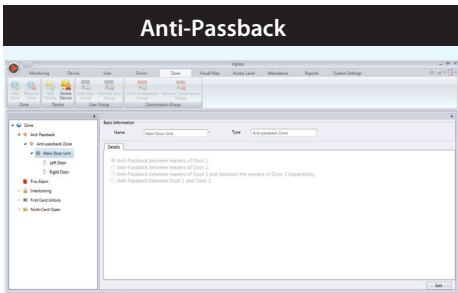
Anti-Passback

Ingress

Monitoring Device User Doors Zone Visual Map Access Level Attendance Reports System Settings

Zone Device User Group Combination Group

Delete Device

Zone
Anti Passback
Anti-passback Zone
Main Door Unit
Left Door
Right Door
Fire Alarm
Interlocking
First Card Unlock
Multi-Card Open

Basic Information
Name Main Door Unit Type Anti-passback Zone

Details
Anti-Passback between readers of Door 1
Anti-Passback between readers of Door 2
Anti-Passback between readers of Door 1 and between the readers of Door 2 respectively
Anti-Passback between Door 1 and Door 2

Edit